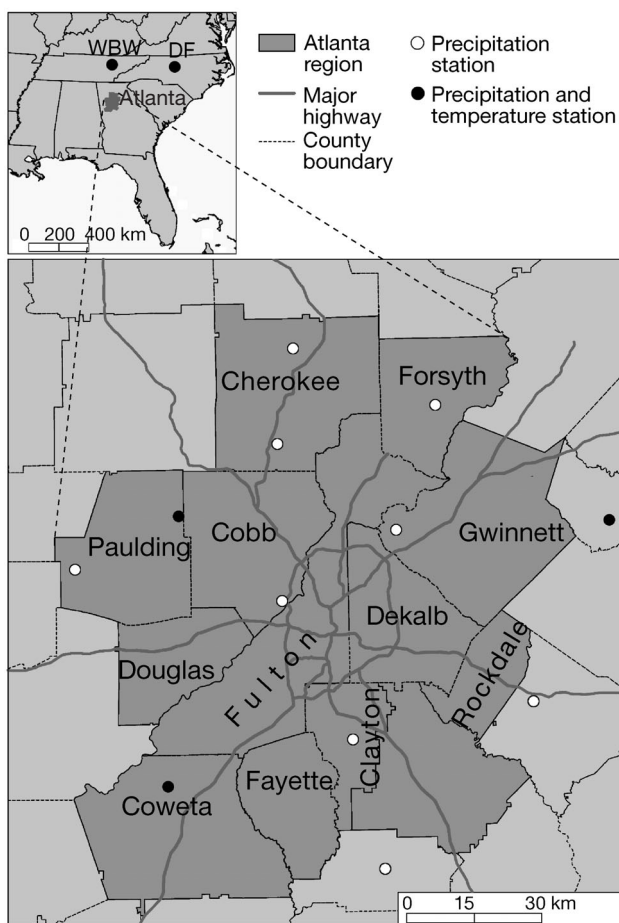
WBW
DF
Atlanta
0 200 400 km

Atlanta region
Major highway
County boundary
Precipitation station
Precipitation and temperature station

Cherokee
Forsyth
Paulding
Cobb
Gwinnett
Dekalb
Douglas
Fulton
Rockdale
Clayton
Fayette
Coweta

0 15 30 km